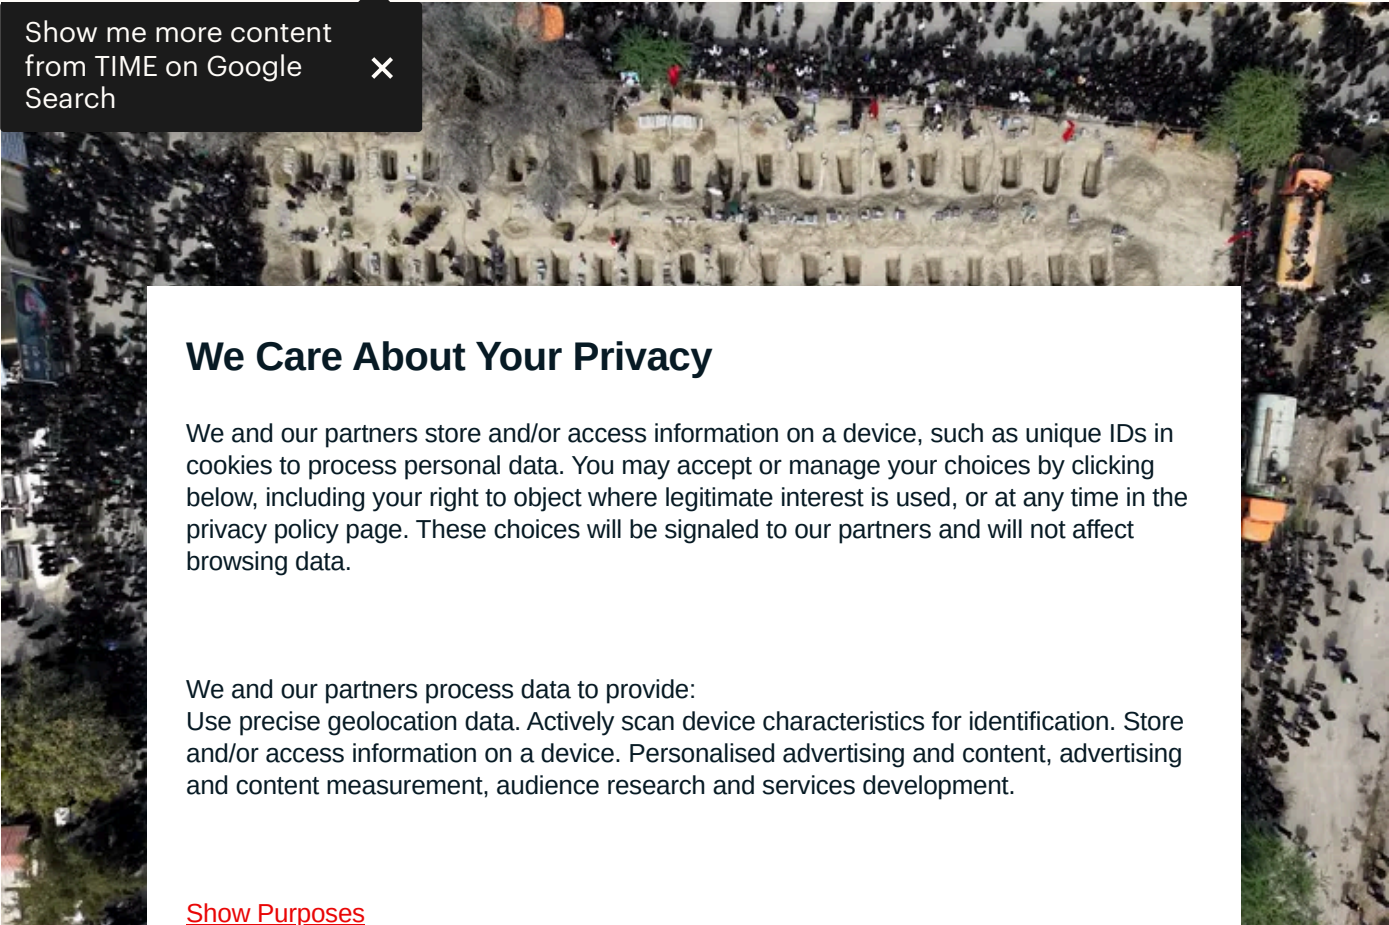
Show me more content from TIME on Google Search

×

We Care About Your Privacy

We and our partners store and/or access information on a device, such as unique IDs in cookies to process personal data. You may accept or manage your choices by clicking below, including your right to object where legitimate interest is used, or at any time in the privacy policy page. These choices will be signaled to our partners and will not affect browsing data.

We and our partners process data to provide:
Use precise geolocation data. Actively scan device characteristics for identification. Store and/or access information on a device. Personalised advertising and content, advertising and content measurement, audience research and services development.

Show Purposes